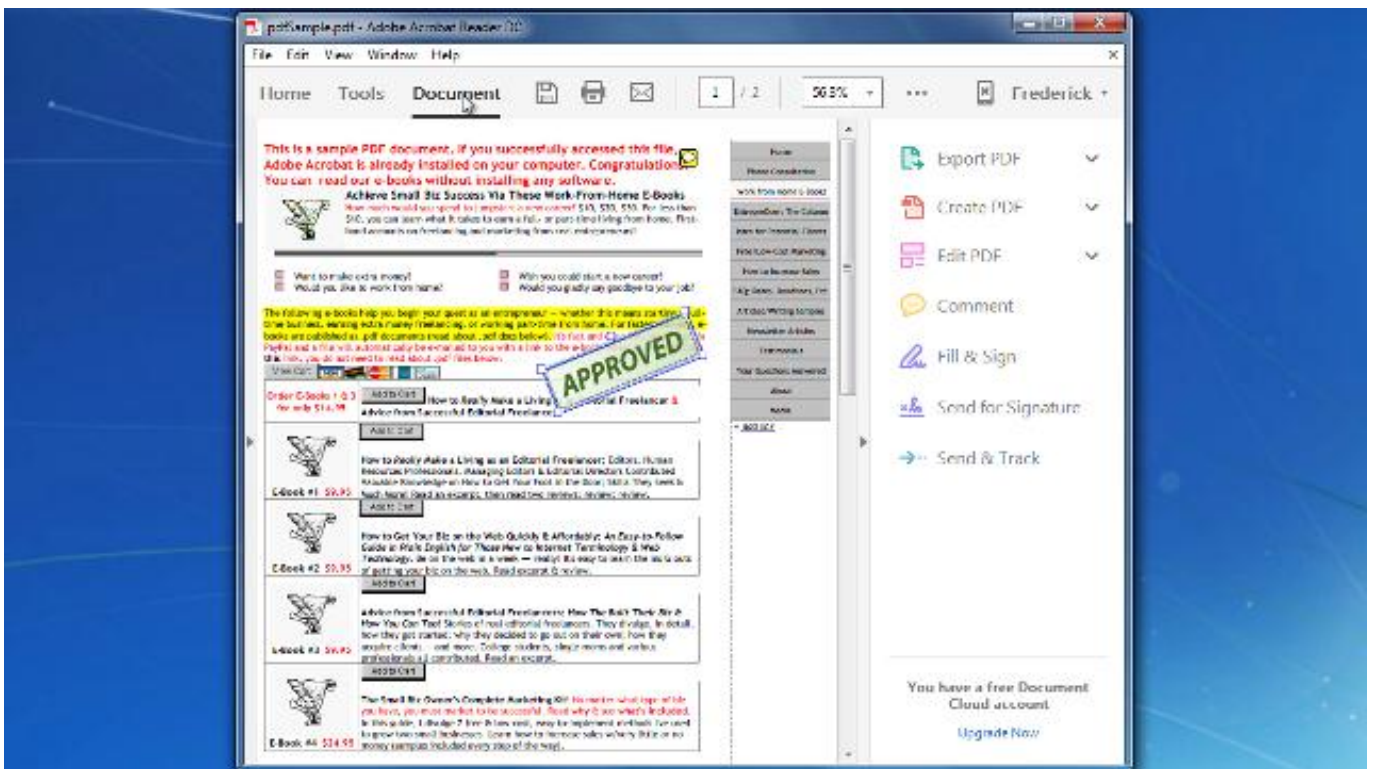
pdfsample.pdf - Adobe Acrobat Reader DC

File Edit View Window Help

Home Tools Document

1 / 2 56.5% ••• Frederick

This is a sample PDF document. If you successfully accessed this file, Adobe Acrobat is already installed on your computer. Congratulations! You can read our e-books without installing any software.

Achieve Small Biz Success Via These Work-From-Home E-Books

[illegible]

Want to make extra money?
Would you like to work from home?
Wish you could start a new career?
Would you gladly say goodbye to your job?

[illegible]

APPROVED

Order E-Books 1 & 3 for only $14.95

Add to Cart

How to Really Make a Living as an Editorial Freelancer & Advice from Successful Editorial Freelancers

Add to Cart

How to Really Make a Living as an Editorial Freelancer: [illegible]

E-Book #1 $9.95

Add to Cart

How to Get Your Biz on the Web Quickly & Affordably: An Easy-to-Follow Guide in Plain English for Those New to Internet Terminology & Web Technology. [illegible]

E-Book #2 $9.95

Add to Cart

Advice from Successful Editorial Freelancers: How They Built Their Biz & How You Can Too! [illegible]

E-Book #3 $9.95

Add to Cart

The Small Biz Owner's Complete Marketing Kit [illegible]

E-Book #4 $24.95

Home
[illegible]
Work from Home E-Books
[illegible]
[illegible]
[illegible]
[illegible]
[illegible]
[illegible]
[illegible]
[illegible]
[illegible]
About
Home

Export PDF
Create PDF
Edit PDF
Comment
Fill & Sign
Send for Signature
Send & Track

You have a free Document Cloud account

Upgrade Now